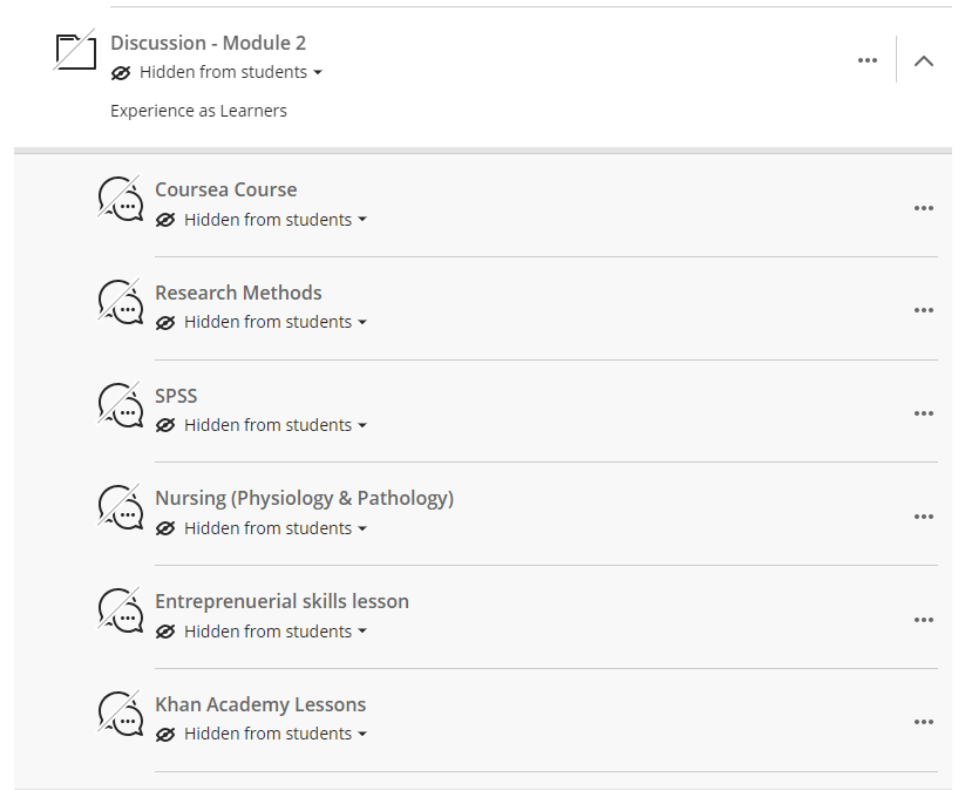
Discussion - Module 2
Hidden from students ▾

Experience as Learners

Coursea Course
Hidden from students ▾

Research Methods
Hidden from students ▾

SPSS
Hidden from students ▾

Nursing (Physiology & Pathology)
Hidden from students ▾

Entreprenuerial skills lesson
Hidden from students ▾

Khan Academy Lessons
Hidden from students ▾